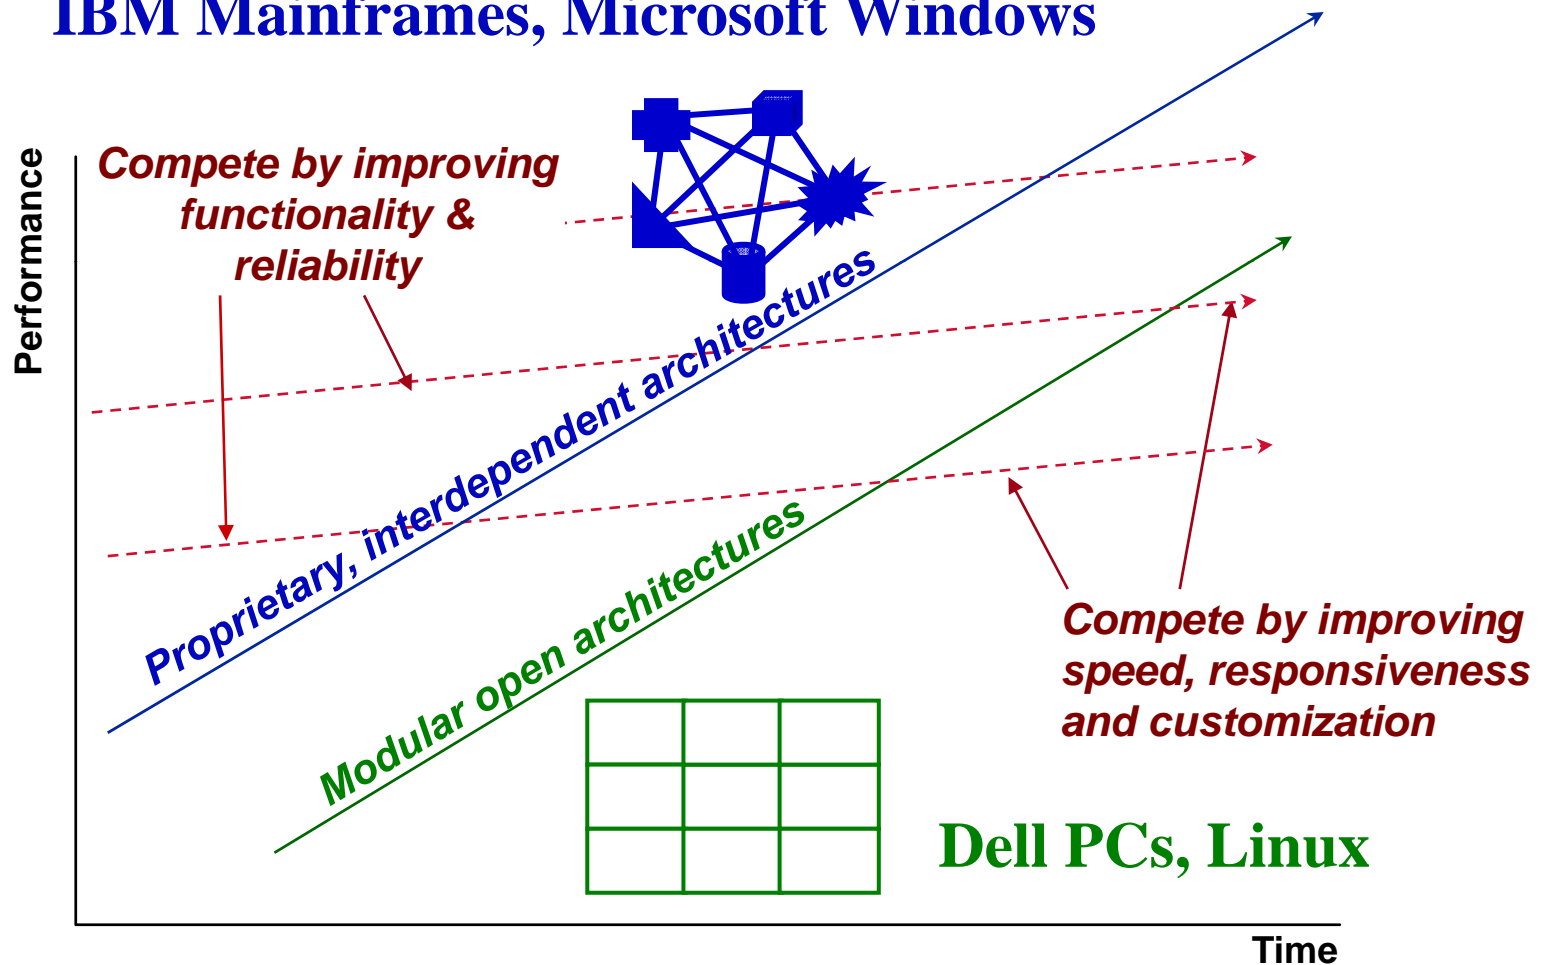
IBM Mainframes, Microsoft Windows

Performance

Compete by improving functionality & reliability

Proprietary, interdependent architectures

Modular open architectures

Compete by improving speed, responsiveness and customization

Dell PCs, Linux

Time